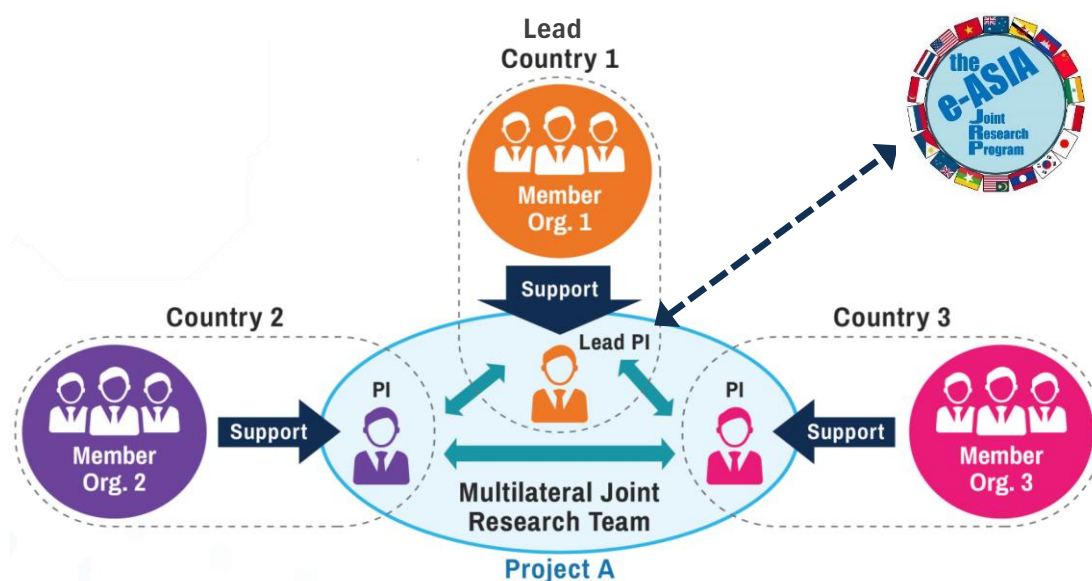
Lead Country 1

Member Org. 1

the e-ASIA Joint Research Program

Support

Lead PI

Country 2

Country 3

Member Org. 2

Support

PI

PI

Support

Member Org. 3

Multilateral Joint Research Team

Project A